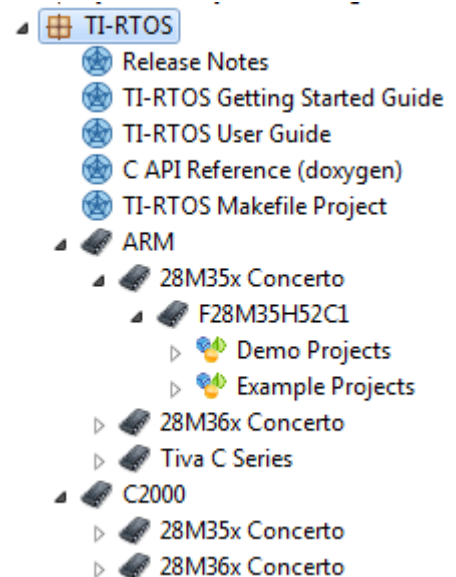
TI-RTOS
Release Notes
TI-RTOS Getting Started Guide
TI-RTOS User Guide
C API Reference (doxygen)
TI-RTOS Makefile Project
ARM
28M35x Concerto
F28M35H52C1
Demo Projects
Example Projects
28M36x Concerto
Tiva C Series
C2000
28M35x Concerto
28M36x Concerto